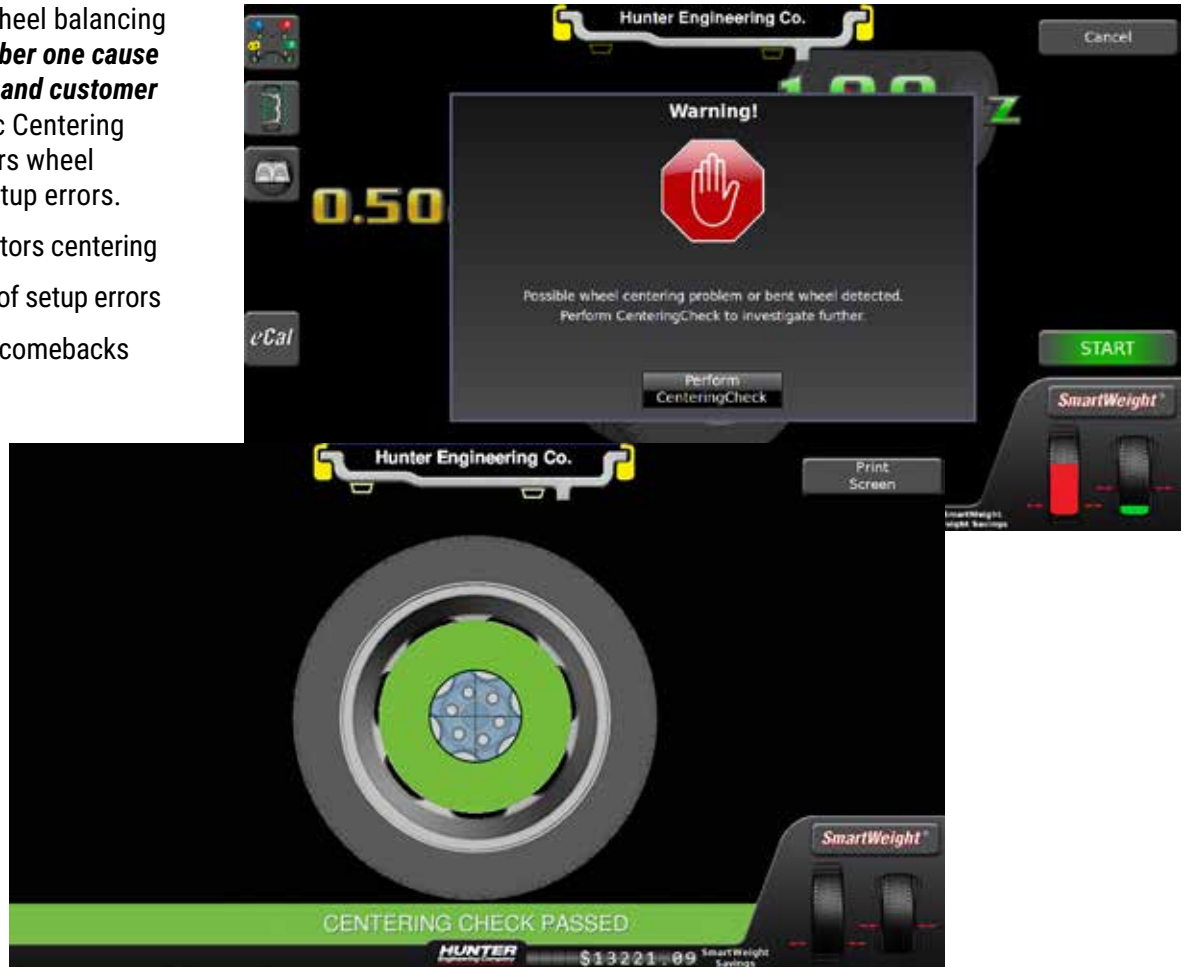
heel balancing
ber one cause
and customer
c Centering
rs wheel
tup errors.

tors centering

of setup errors

comebacks

Hunter Engineering Co.

Cancel

Warning!

0.50

Possible wheel centering problem or bent wheel detected. Perform CenteringCheck to investigate further.

Perform CenteringCheck

eCal

START

SmartWeight

SmartWeight
Weight Savings

Hunter Engineering Co.

Print Screen

SmartWeight

CENTERING CHECK PASSED

HUNTER Engineering Company

$13221.09 SmartWeight Savings